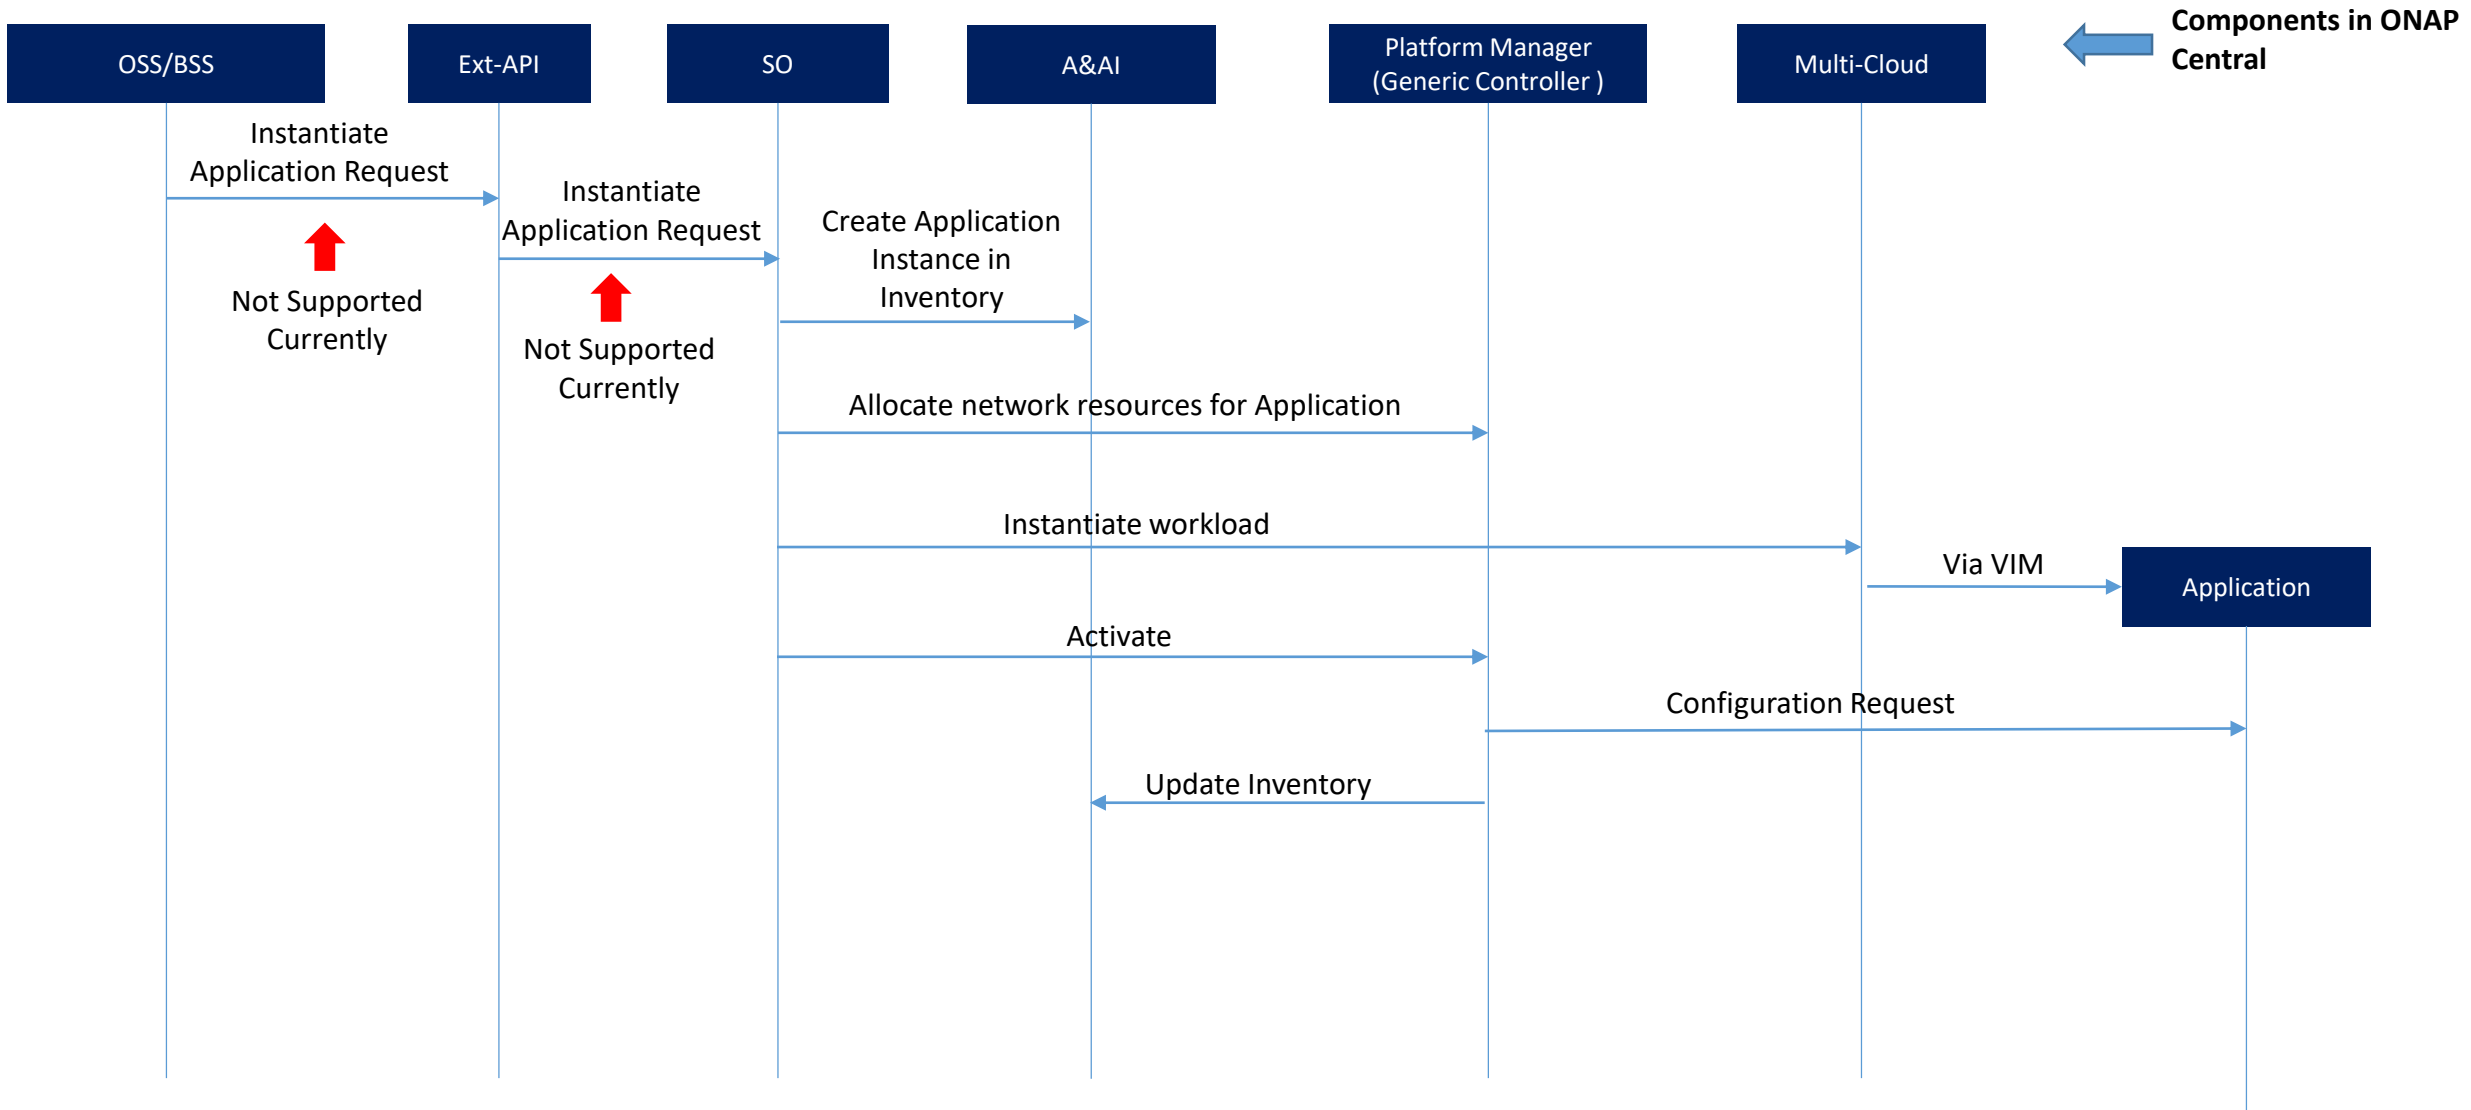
OSS/BSS

Ext-API

SO

A&AI

Platform Manager (Generic Controller )

Multi-Cloud

Components in ONAP Central

Instantiate Application Request

Not Supported Currently

Instantiate Application Request

Not Supported Currently

Create Application Instance in Inventory

Allocate network resources for Application

Instantiate workload

Via VIM

Application

Activate

Configuration Request

Update Inventory